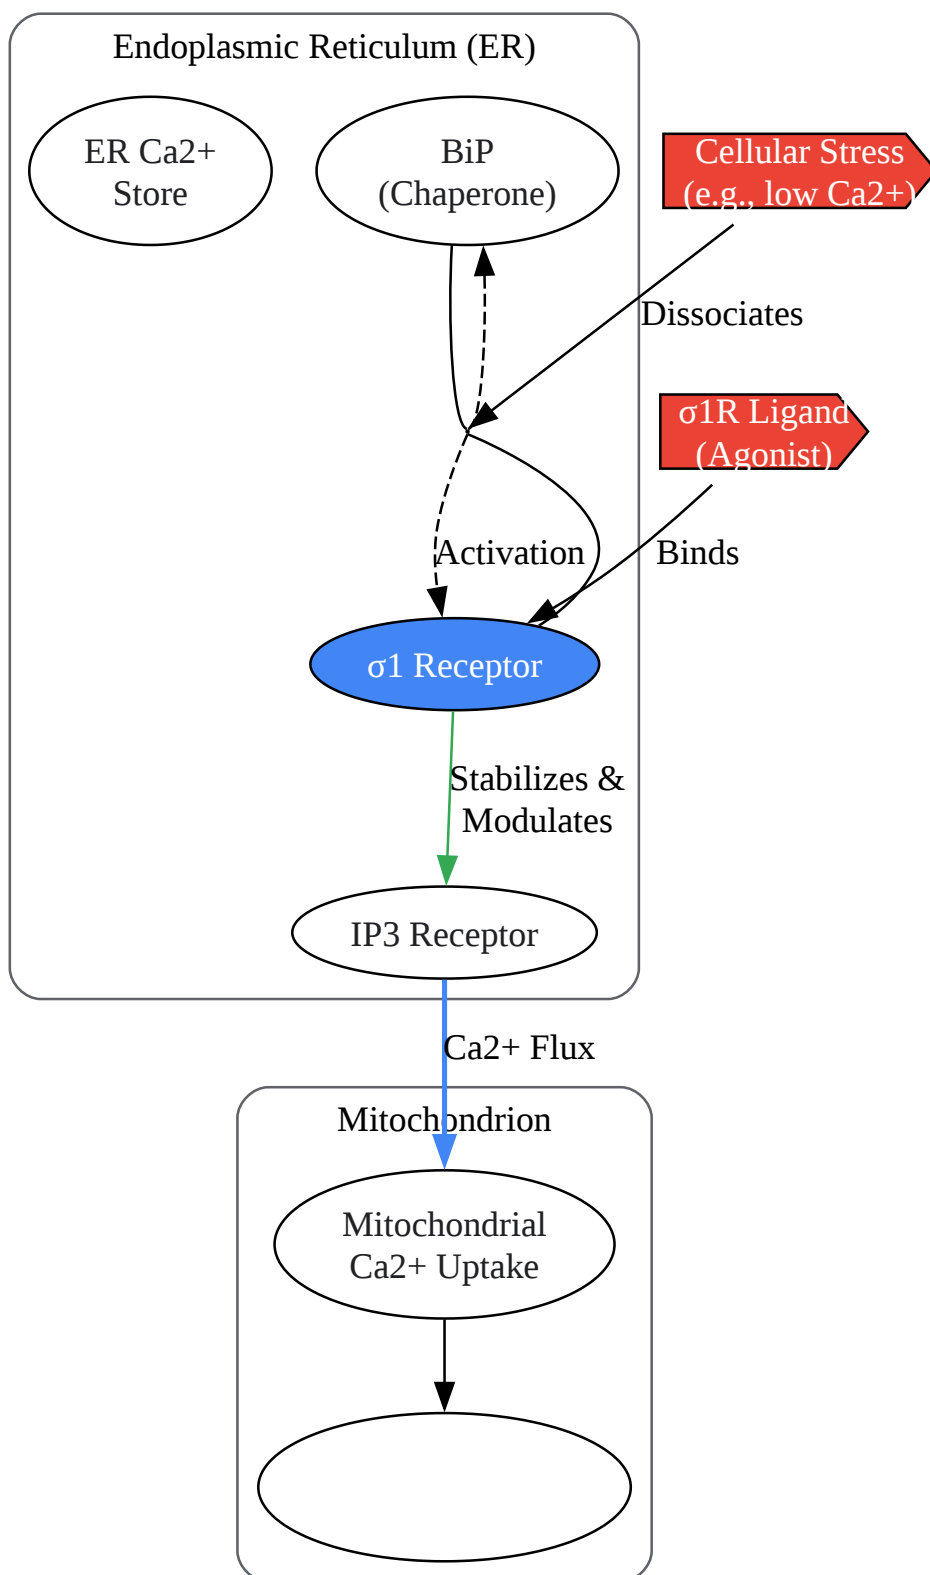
Endoplasmic Reticulum (ER)

ER Ca2+ Store

BiP (Chaperone)

Cellular Stress (e.g., low Ca2+)

Dissociates

σ1R Ligand (Agonist)

Activation

Binds

σ1 Receptor

Stabilizes & Modulates

IP3 Receptor

Ca2+ Flux

Mitochondrion

Mitochondrial Ca2+ Uptake